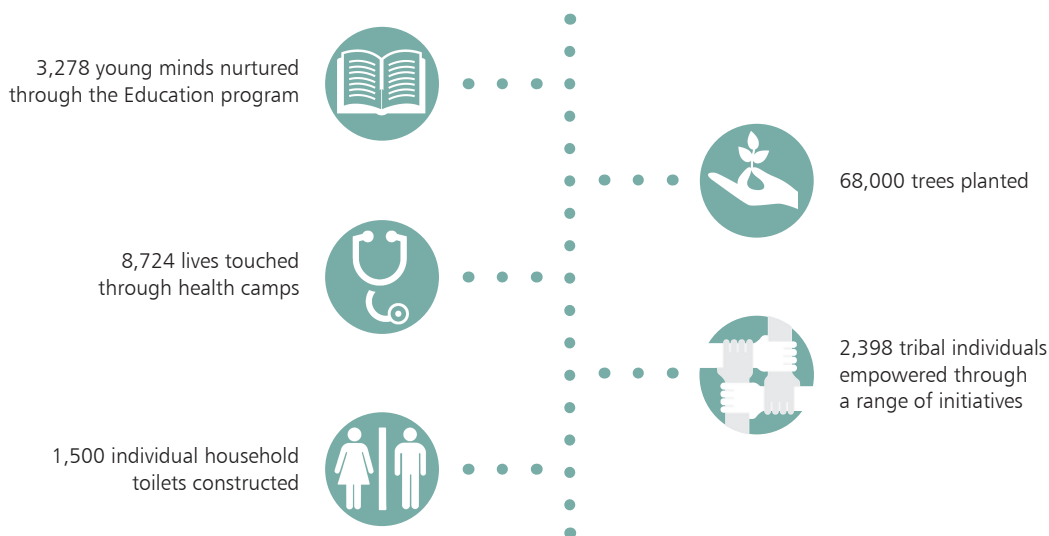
3,278 young minds nurtured through the Education program

68,000 trees planted

8,724 lives touched through health camps

2,398 tribal individuals empowered through a range of initiatives

1,500 individual household toilets constructed